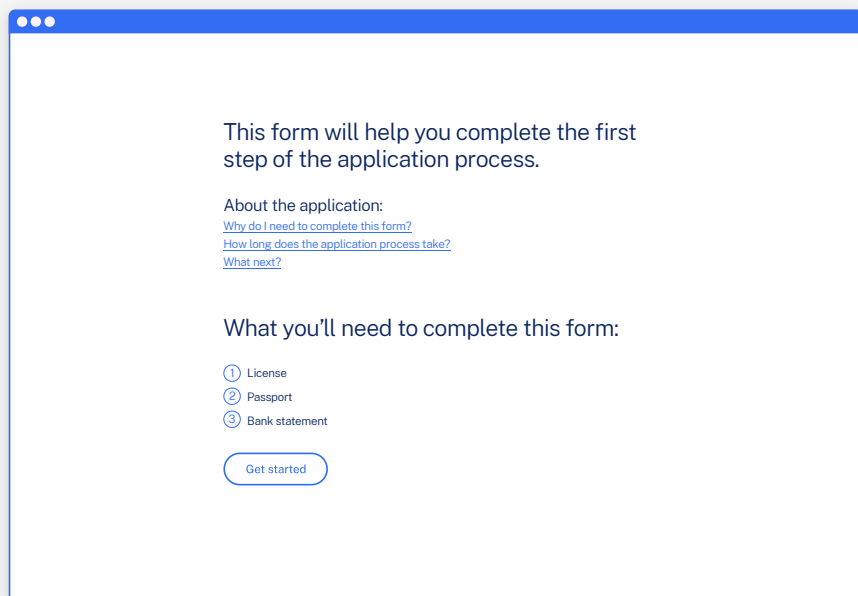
This form will help you complete the first step of the application process.

About the application:
Why do I need to complete this form?
How long does the application process take?
What next?

What you'll need to complete this form:

1 License
2 Passport
3 Bank statement

Get started